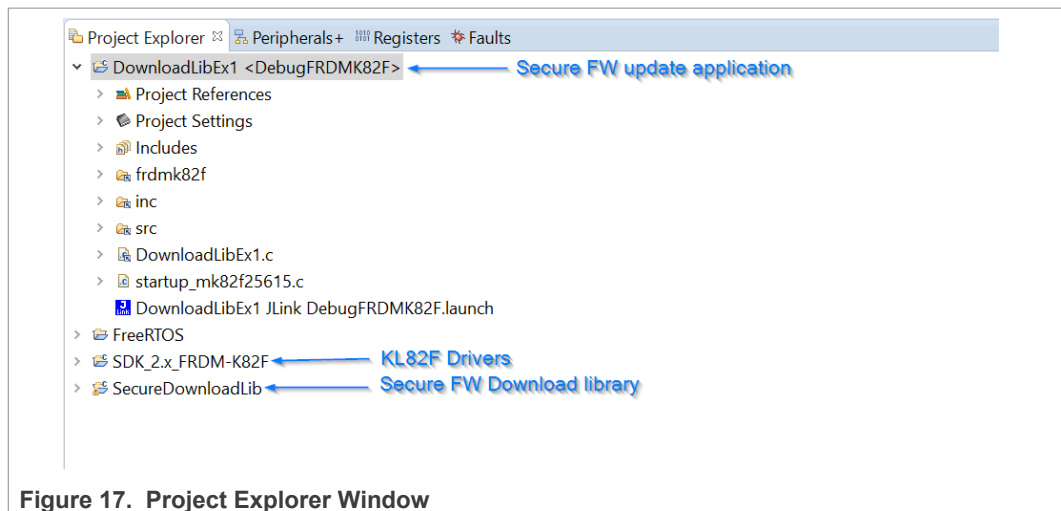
Project Explorer ☒ Peripherals+ Registers Faults

DownloadLibEx1 <DebugFRDMK82F>
Secure FW update application
Project References
Project Settings
Includes
frdmk82f
inc
src
DownloadLibEx1.c
startup_mk82f25615.c
DownloadLibEx1 JLink DebugFRDMK82F.launch
FreeRTOS
SDK_2.x_FRDM-K82F
KL82F Drivers
SecureDownloadLib
Secure FW Download library

Figure 17. Project Explorer Window